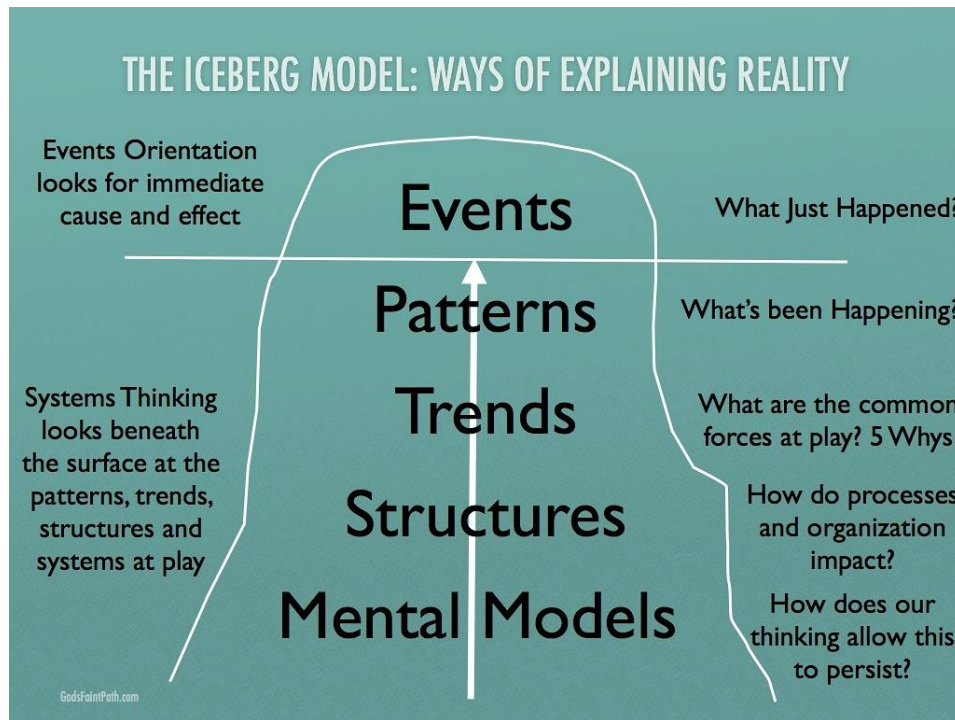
THE ICEBERG MODEL: WAYS OF EXPLAINING REALITY

Events Orientation looks for immediate cause and effect

Events

What Just Happened?

Patterns

What's been Happening?

Systems Thinking looks beneath the surface at the patterns, trends, structures and systems at play

Trends

What are the common forces at play? 5 Whys

Structures

How do processes and organization impact?

Mental Models

How does our thinking allow this to persist?

GodsFaintPath.com